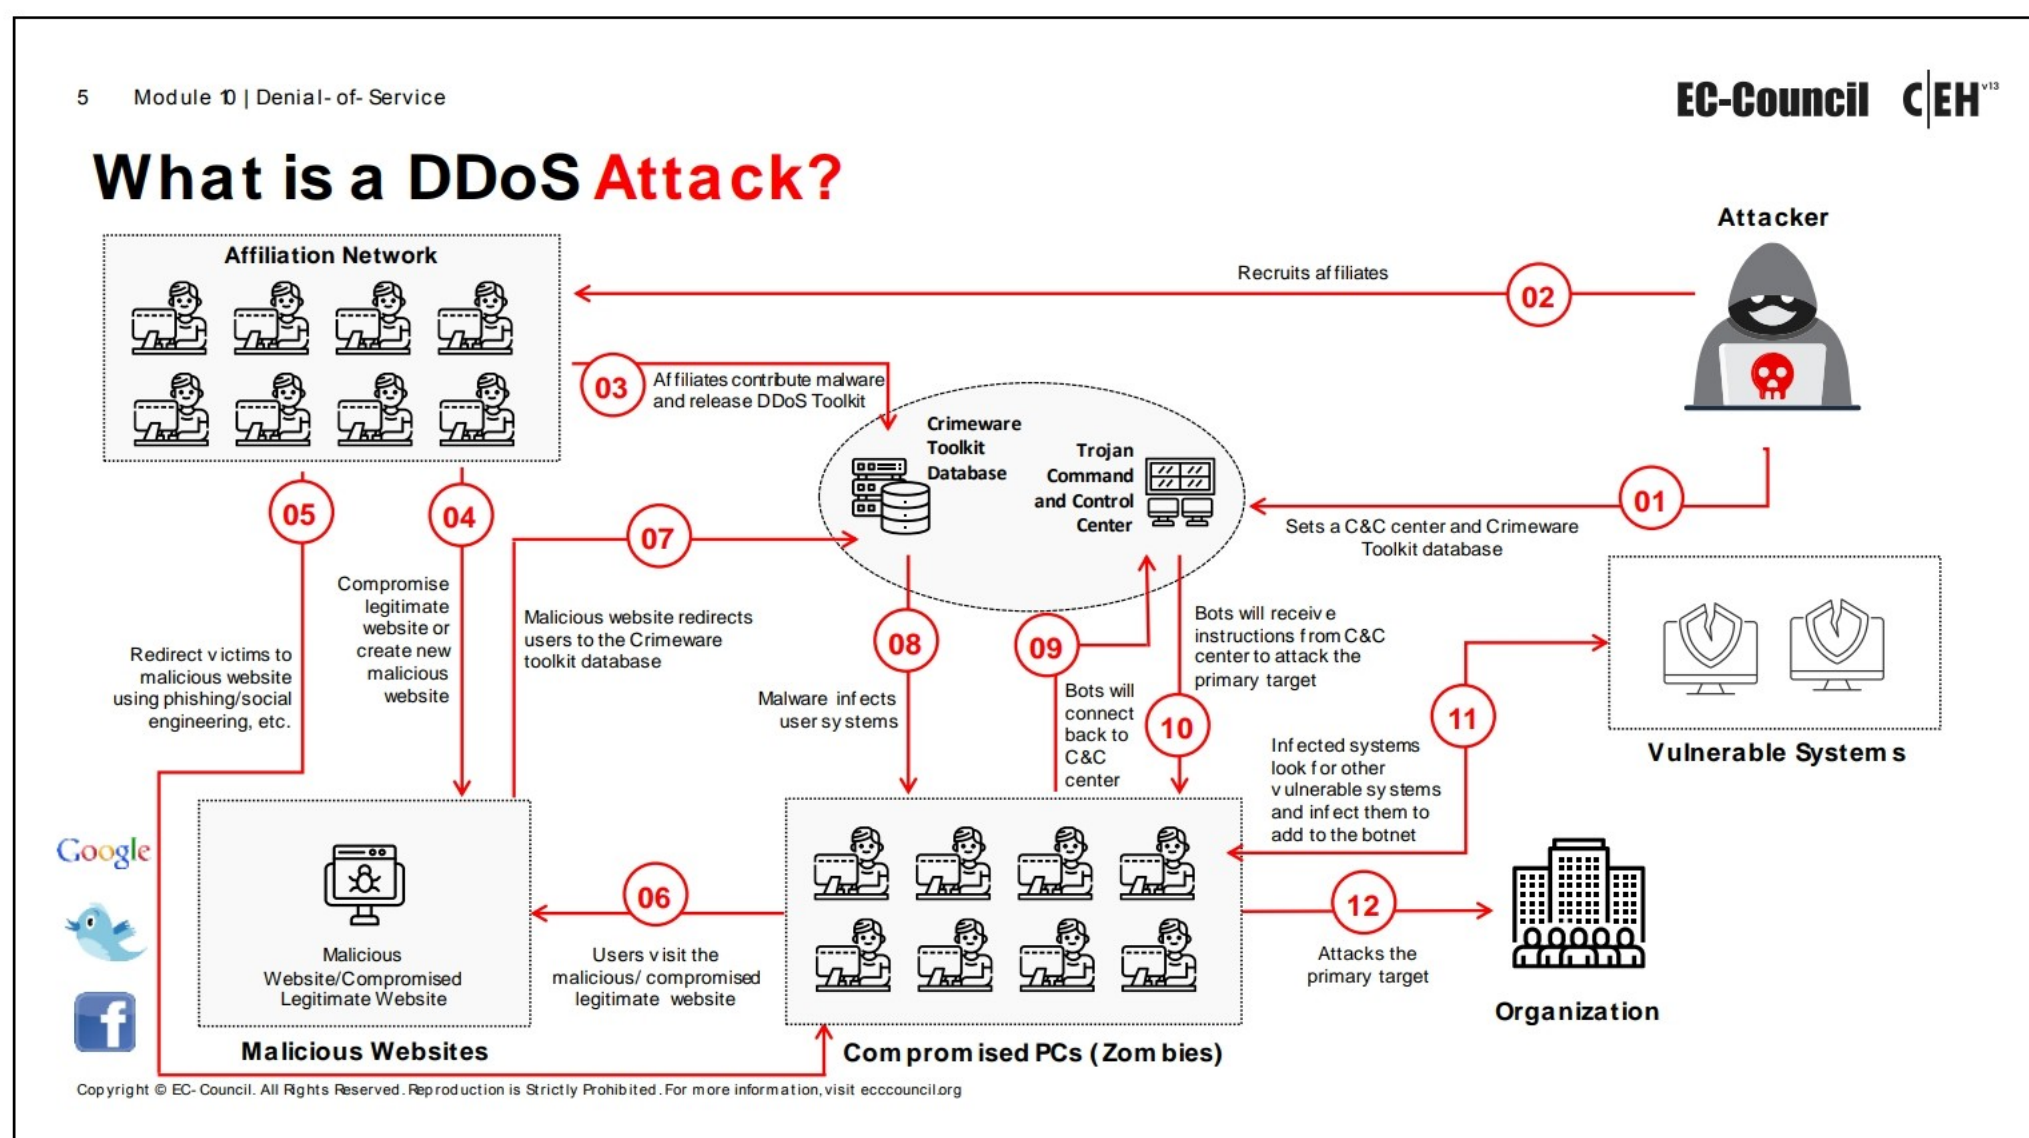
5 Module 10 | Denial-of-Service

EC-Council C|EH v13

What is a DDoS Attack?

Attacker

Affiliation Network

Recruits affiliates

02

03

Affiliates contribute malware and release DDoS Toolkit

Crimeware Toolkit Database

Trojan Command and Control Center

01

Sets a C&C center and Crimeware Toolkit database

05

04

07

Compromise legitimate website or create new malicious website

Malicious website redirects users to the Crimeware toolkit database

Redirect victims to malicious website using phishing/social engineering, etc.

08

09

Bots will receive instructions from C&C center to attack the primary target

Malware infects user systems

Bots will connect back to C&C center

10

11

Infected systems look for other vulnerable systems and infect them to add to the botnet

Vulnerable Systems

Google

Malicious Website/Compromised Legitimate Website

06

Users visit the malicious/ compromised legitimate website

12

Attacks the primary target

Organization

Malicious Websites

Compromised PCs (Zombies)

Copyright © EC-Council. All Rights Reserved. Reproduction is Strictly Prohibited. For more information, visit eccouncil.org